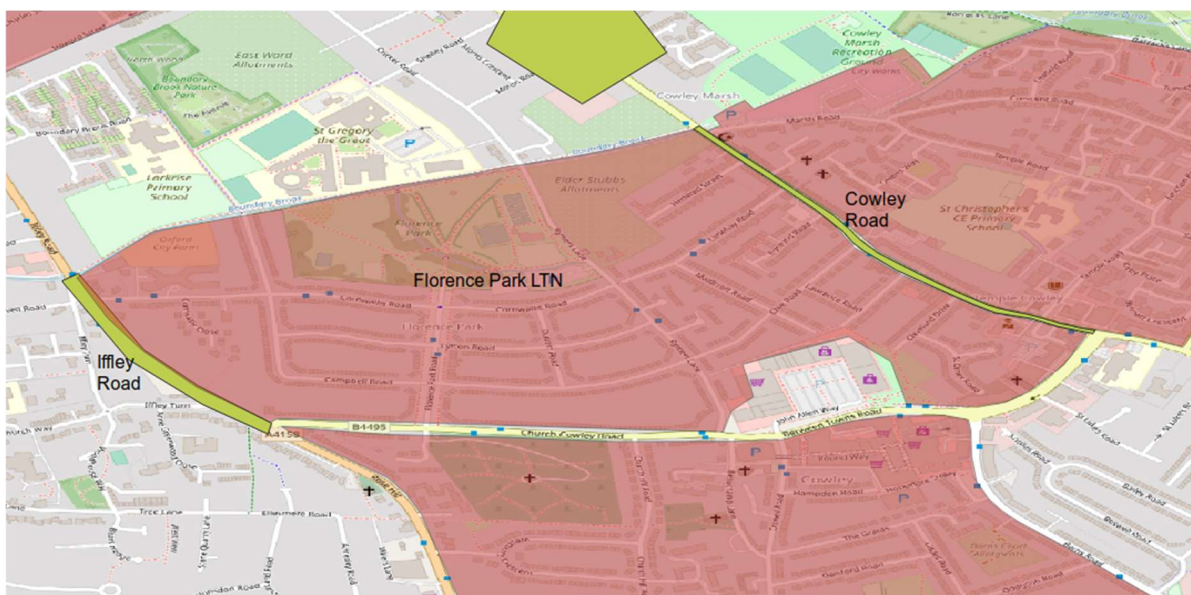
East Ward Allotments
Boundary Brook Nature Park
St Gregory the Great
Larkrise Primary School
Boundary Brook Road
Cowley Marsh
Cowley Marsh Recreation Ground
Elder Stubbs Allotments
Oxford City Farm
Florence Park
Cowley Road
St Christopher's CE Primary School
Florence Park LTN
Florence Park
Iffley Road
Campbell Road
Iffley Turn
A4158
B4495
Church Cowley Road
John Allen Way
Between Towns Road
Temple Cowley
Cowley
Hampden Road
Tree Lane
Ellesmere Road
The Grates
Marsh Road
Temple Road